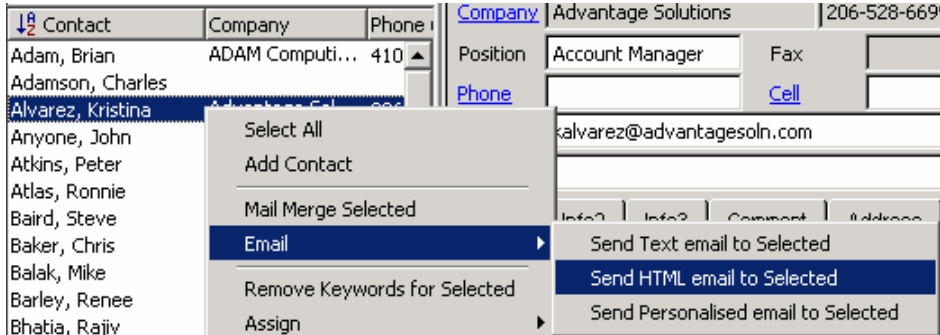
Contact | Company | Phone

| Contact | Company | Phone |
|---|---|---|
| Adam, Brian | ADAM Computi... | 410 |
| Adamson, Charles | | |
| Alvarez, Kristina | Advantage Sol... | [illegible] |
| Anyone, John | | |
| Atkins, Peter | | |
| Atlas, Ronnie | | |
| Baird, Steve | | |
| Baker, Chris | | |
| Balak, Mike | | |
| Barley, Renee | | |
| Bhatia, Rajiv | | |

Company Advantage Solutions 206-528-669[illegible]

Position Account Manager Fax

Phone Cell

kalvarez@advantagesoln.com

Info2 Info3 Comment Address

Select All
Add Contact
Mail Merge Selected
Email
Remove Keywords for Selected
Assign

Send Text email to Selected
Send HTML email to Selected
Send Personalised email to Selected